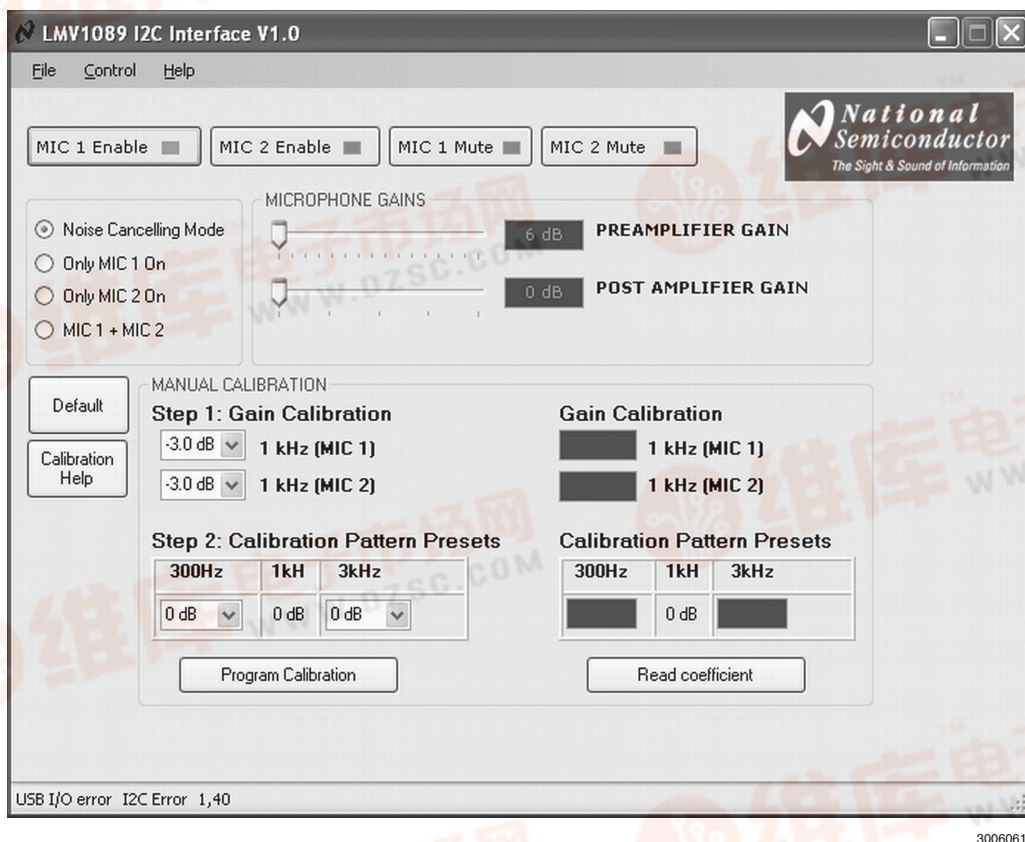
LMV1089 I2C Interface V1.0

File Control Help

MIC 1 Enable MIC 2 Enable MIC 1 Mute MIC 2 Mute

National Semiconductor
The Sight & Sound of Information

Noise Cancelling Mode
Only MIC 1 On
Only MIC 2 On
MIC 1 + MIC 2

MICROPHONE GAINS
6 dB PREAMPLIFIER GAIN
0 dB POST AMPLIFIER GAIN

维库电子市场网 www.dzsc.com

Default

Calibration Help

MANUAL CALIBRATION
Step 1: Gain Calibration
-3.0 dB 1 kHz (MIC 1)
-3.0 dB 1 kHz (MIC 2)

Gain Calibration
1 kHz (MIC 1)
1 kHz (MIC 2)

Step 2: Calibration Pattern Presets

| 300Hz | 1kH | 3kHz |
|---|---|---|
| 0 dB | 0 dB | 0 dB |

Calibration Pattern Presets

| 300Hz | 1kH | 3kHz |
|---|---|---|
| | 0 dB | |

Program Calibration

Read coefficient

USB I/O error I2C Error 1,40

3006061